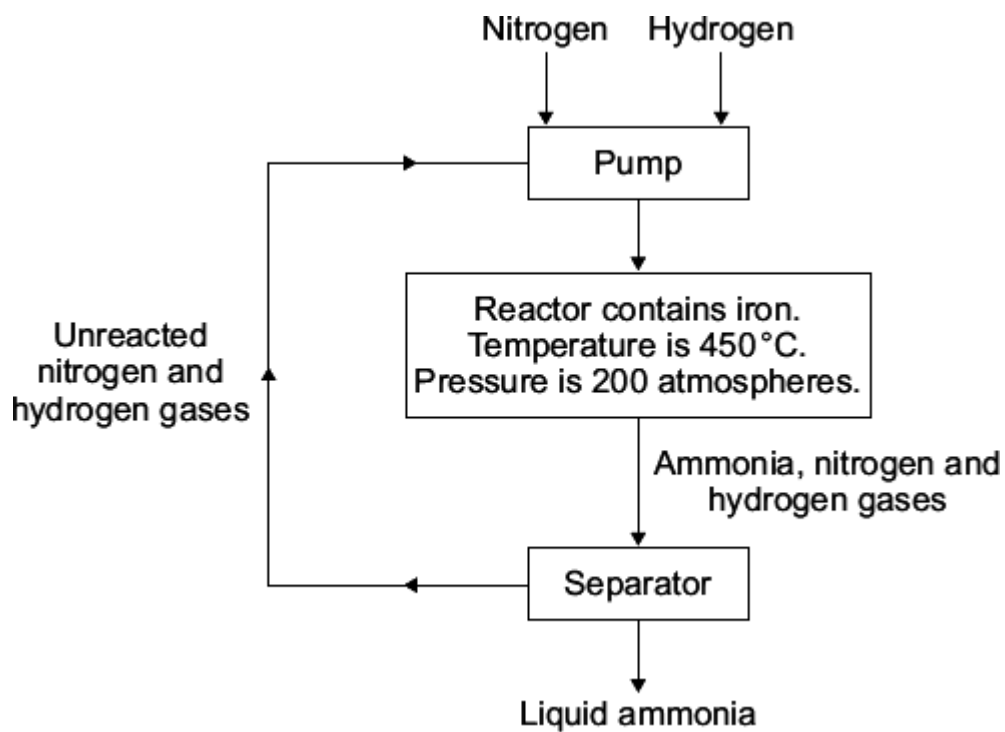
Nitrogen

Hydrogen

Pump

Unreacted nitrogen and hydrogen gases

Reactor contains iron.
Temperature is 450 °C.
Pressure is 200 atmospheres.

Ammonia, nitrogen and hydrogen gases

Separator

Liquid ammonia